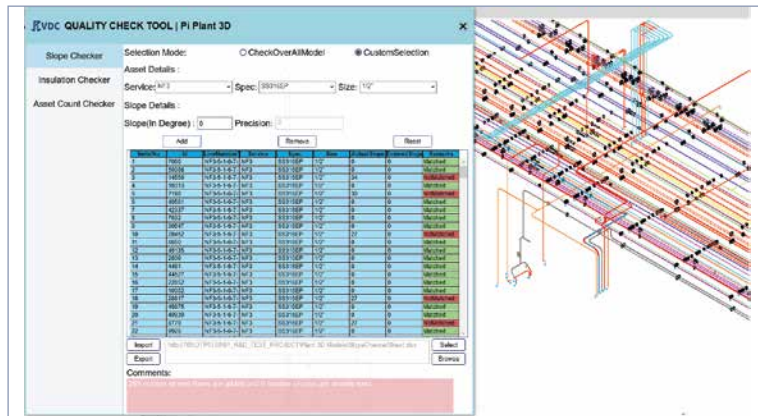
RVDC QUALITY CHECK TOOL | Pi Plant 3D

×

Slope Checker

Insulation Checker

Asset Count Checker

Selection Mode: ○ CheckOverAllModel ◉ CustomSelection

Asset Details :

Service: NF3 Spec: SS316SP Size: 1/2"

Slope Details :

Slope(In Degree) : 0 Precision: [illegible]

Add Remove Reset

| SerialNo | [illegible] | LineNumber | Service | Spec | Size | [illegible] | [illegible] | Comments |
|---|---|---|---|---|---|---|---|---|
| 1 | 7665 | NF3-S-1-6-7 | NF3 | SS316SP | 1/2" | 0 | 0 | Matched |
| 2 | 56036 | NF3-S-1-6-7 | NF3 | SS316SP | 1/2" | 0 | 0 | Matched |
| 3 | 14856 | NF3-S-1-6-7 | NF3 | SS316SP | 1/2" | 34 | 0 | NotMatched |
| 4 | 16113 | NF3-S-1-6-7 | NF3 | SS316SP | 1/2" | 0 | 0 | Matched |
| 5 | 7160 | NF3-S-1-6-7 | NF3 | SS316SP | 1/2" | 30 | 0 | NotMatched |
| 6 | 49551 | NF3-S-1-6-7 | NF3 | SS316SP | 1/2" | 0 | 0 | Matched |
| 7 | 42337 | NF3-S-1-6-7 | NF3 | SS316SP | 1/2" | 0 | 0 | Matched |
| 8 | 7653 | NF3-S-1-6-7 | NF3 | SS316SP | 1/2" | 0 | 0 | Matched |
| 9 | 38647 | NF3-S-1-6-7 | NF3 | SS316SP | 1/2" | 0 | 0 | Matched |
| 10 | 38452 | NF3-S-1-6-7 | NF3 | SS316SP | 1/2" | 27 | 0 | NotMatched |
| 11 | 8650 | NF3-S-1-6-7 | NF3 | SS316SP | 1/2" | 0 | 0 | Matched |
| 12 | 49135 | NF3-S-1-6-7 | NF3 | SS316SP | 1/2" | 0 | 0 | Matched |
| 13 | 2808 | NF3-S-1-6-7 | NF3 | SS316SP | 1/2" | 0 | 0 | Matched |
| 14 | 4461 | NF3-S-1-6-7 | NF3 | SS316SP | 1/2" | 0 | 0 | Matched |
| 15 | 44627 | NF3-S-1-6-7 | NF3 | SS316SP | 1/2" | 0 | 0 | Matched |
| 16 | 22652 | NF3-S-1-6-7 | NF3 | SS316SP | 1/2" | 0 | 0 | Matched |
| 17 | 16552 | NF3-S-1-6-7 | NF3 | SS316SP | 1/2" | 0 | 0 | Matched |
| 18 | 20847 | NF3-S-1-6-7 | NF3 | SS316SP | 1/2" | 27 | 0 | NotMatched |
| 19 | 46076 | NF3-S-1-6-7 | NF3 | SS316SP | 1/2" | 0 | 0 | Matched |
| 20 | 48639 | NF3-S-1-6-7 | NF3 | SS316SP | 1/2" | 0 | 0 | Matched |
| 21 | 2779 | NF3-S-1-6-7 | NF3 | SS316SP | 1/2" | 27 | 0 | NotMatched |
| 22 | 8965 | NF3-S-1-6-7 | NF3 | SS316SP | 1/2" | 0 | 0 | Matched |

Import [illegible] Select

Export Browse

Comments:

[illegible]